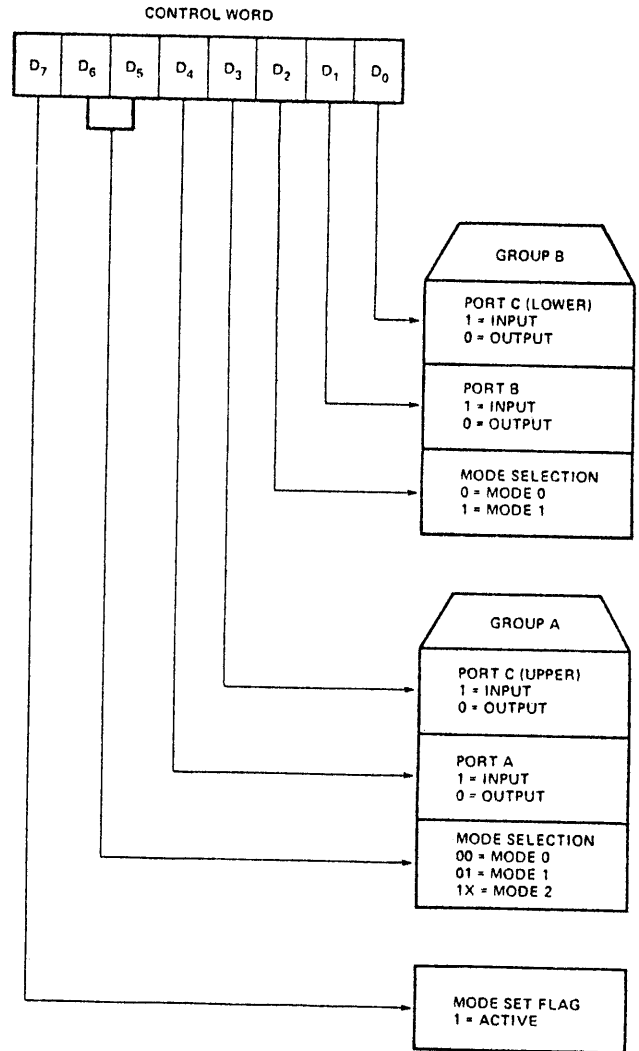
CONTROL WORD

| $D_7$ | $D_6$ | $D_5$ | $D_4$ | $D_3$ | $D_2$ | $D_1$ | $D_0$ |
|---|---|---|---|---|---|---|---|

GROUP B

PORT C (LOWER)
1 = INPUT
0 = OUTPUT

PORT B
1 = INPUT
0 = OUTPUT

MODE SELECTION
0 = MODE 0
1 = MODE 1

GROUP A

PORT C (UPPER)
1 = INPUT
0 = OUTPUT

PORT A
1 = INPUT
0 = OUTPUT

MODE SELECTION
00 = MODE 0
01 = MODE 1
1X = MODE 2

MODE SET FLAG
1 = ACTIVE